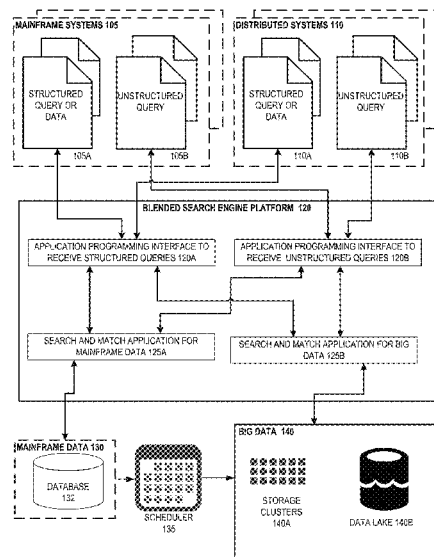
MAINFRAME SYSTEMS 105

STRUCTURED QUERY OR DATA
105A

UNSTRUCTURED QUERY
105B

DISTRIBUTED SYSTEMS 110

STRUCTURED QUERY OR DATA
110A

UNSTRUCTURED QUERY
110B

BLENDED SEARCH ENGINE PLATFORM 120

APPLICATION PROGRAMMING INTERFACE TO RECEIVE STRUCTURED QUERIES 120A

APPLICATION PROGRAMMING INTERFACE TO RECEIVE UNSTRUCTURED QUERIES 120B

SEARCH AND MATCH APPLICATION FOR MAINFRAME DATA 125A

SEARCH AND MATCH APPLICATION FOR BIG DATA 125B

MAINFRAME DATA 130

DATABASE 132

SCHEDULER 135

BIG DATA 140

STORAGE CLUSTERS 140A

DATA LAKE 140B